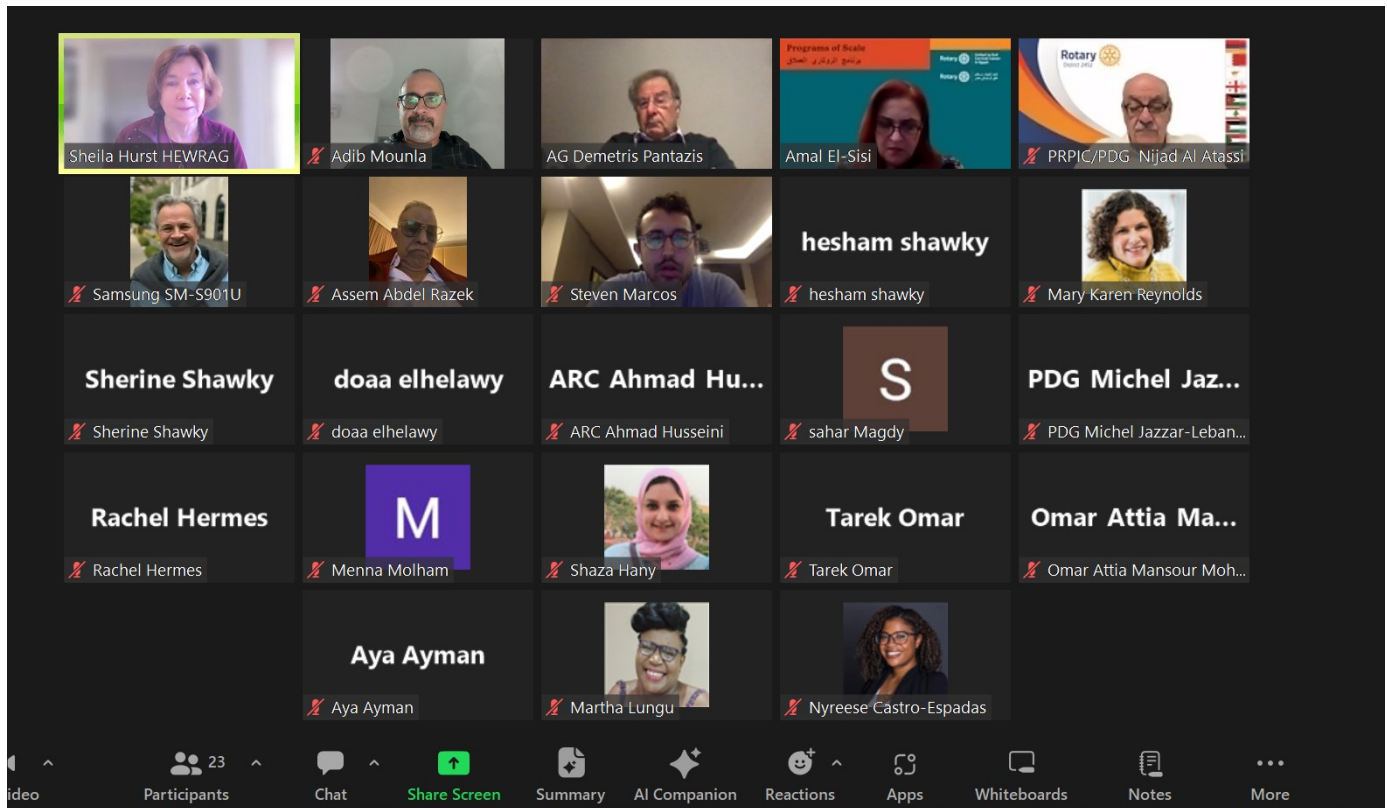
Sheila Hurst HEWRAG

Adib Mounla

AG Demetris Pantazis

Programs of Scale
برنامج الروتاري الصحي
Rotary
Rotary
Amal El-Sisi

Rotary
District 2452
PRPIC/PDG Nijad Al Atassi

Samsung SM-S901U

Assem Abdel Razek

Steven Marcos

hesham shawky
hesham shawky

Mary Karen Reynolds

Sherine Shawky
Sherine Shawky

doaa elhelawy
doaa elhelawy

ARC Ahmad Hu...
ARC Ahmad Husseini

S
sahar Magdy

PDG Michel Jaz...
PDG Michel Jazzar-Leban...

Rachel Hermes
Rachel Hermes

M
Menna Molham

Shaza Hany

Tarek Omar
Tarek Omar

Omar Attia Ma...
Omar Attia Mansour Moh...

Aya Ayman
Aya Ayman

Martha Lungu

Nyreese Castro-Espadas

ideo
23
Participants
Chat
Share Screen
Summary
AI Companion
Reactions
Apps
Whiteboards
Notes
More